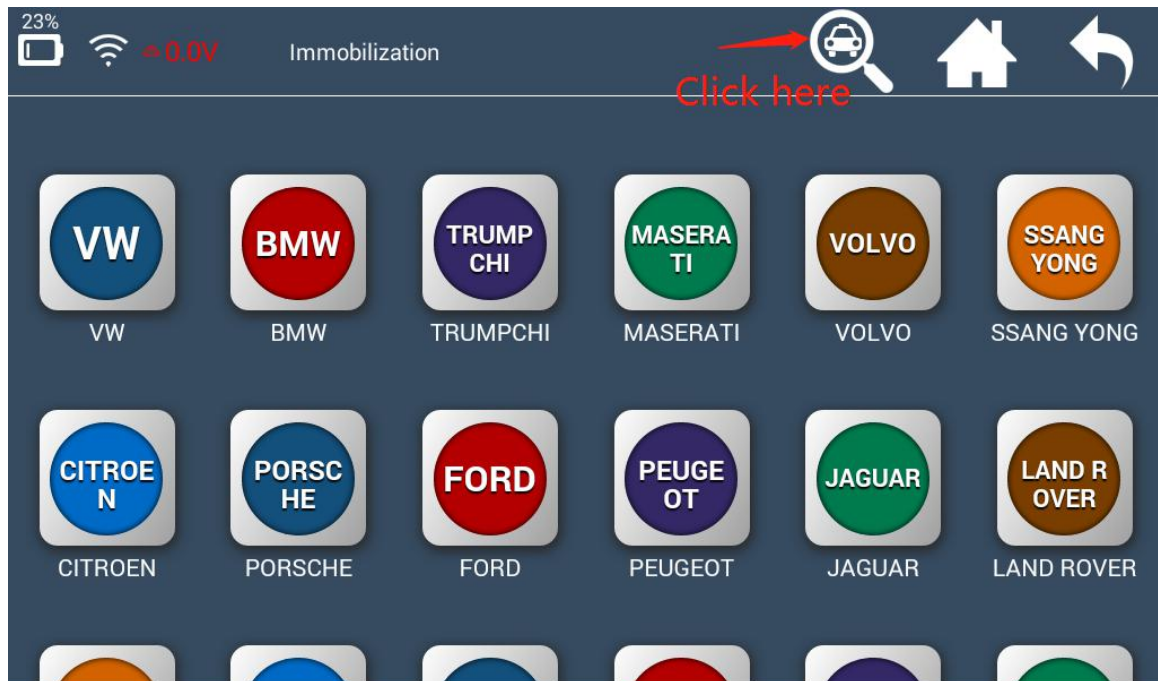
23%

0.0V

Immobilization

Click here

VW
VW

BMW
BMW

TRUMP CHI
TRUMPCHI

MASERA TI
MASERATI

VOLVO
VOLVO

SSANG YONG
SSANG YONG

CITROE N
CITROEN

PORSC HE
PORSCHE

FORD
FORD

PEUGE OT
PEUGEOT

JAGUAR
JAGUAR

LAND R OVER
LAND ROVER